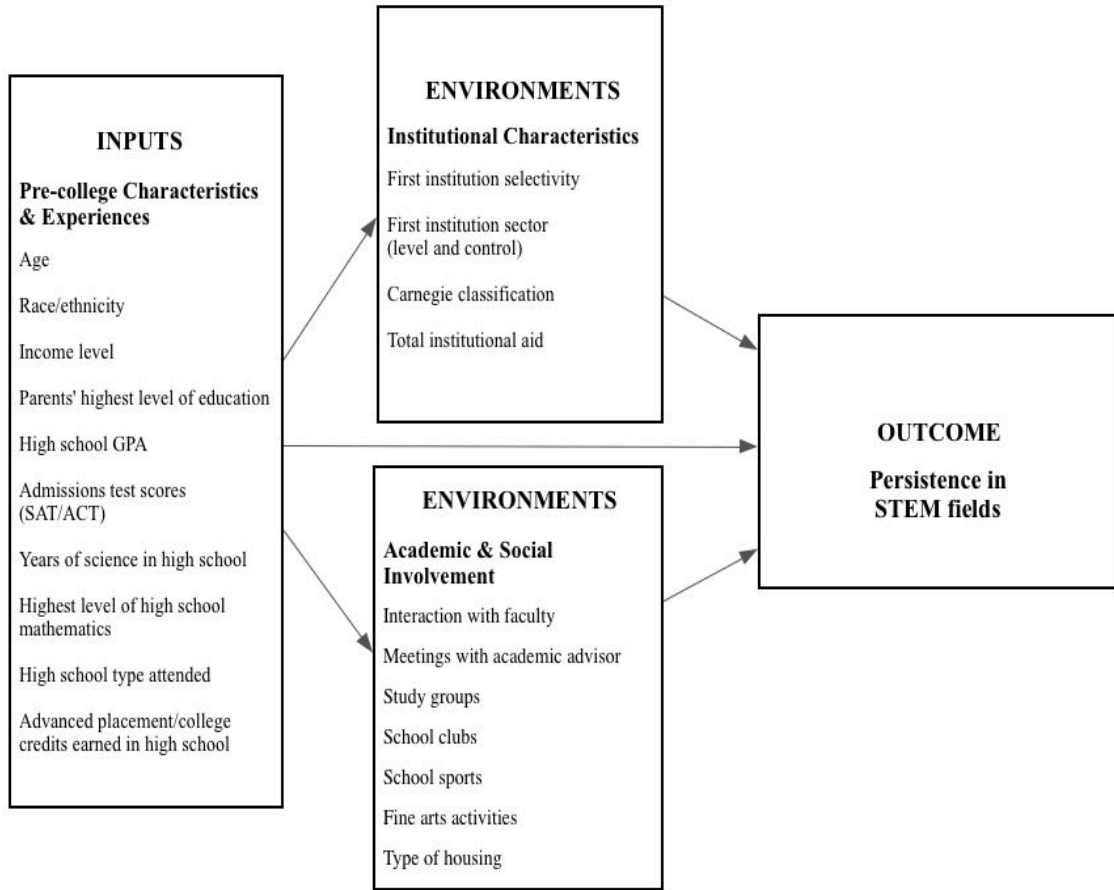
INPUTS

Pre-college Characteristics & Experiences

Age

Race/ethnicity

Income level

Parents' highest level of education

High school GPA

Admissions test scores (SAT/ACT)

Years of science in high school

Highest level of high school mathematics

High school type attended

Advanced placement/college credits earned in high school

ENVIRONMENTS

Institutional Characteristics

First institution selectivity

First institution sector (level and control)

Carnegie classification

Total institutional aid

ENVIRONMENTS

Academic & Social Involvement

Interaction with faculty

Meetings with academic advisor

Study groups

School clubs

School sports

Fine arts activities

Type of housing

OUTCOME

Persistence in STEM fields